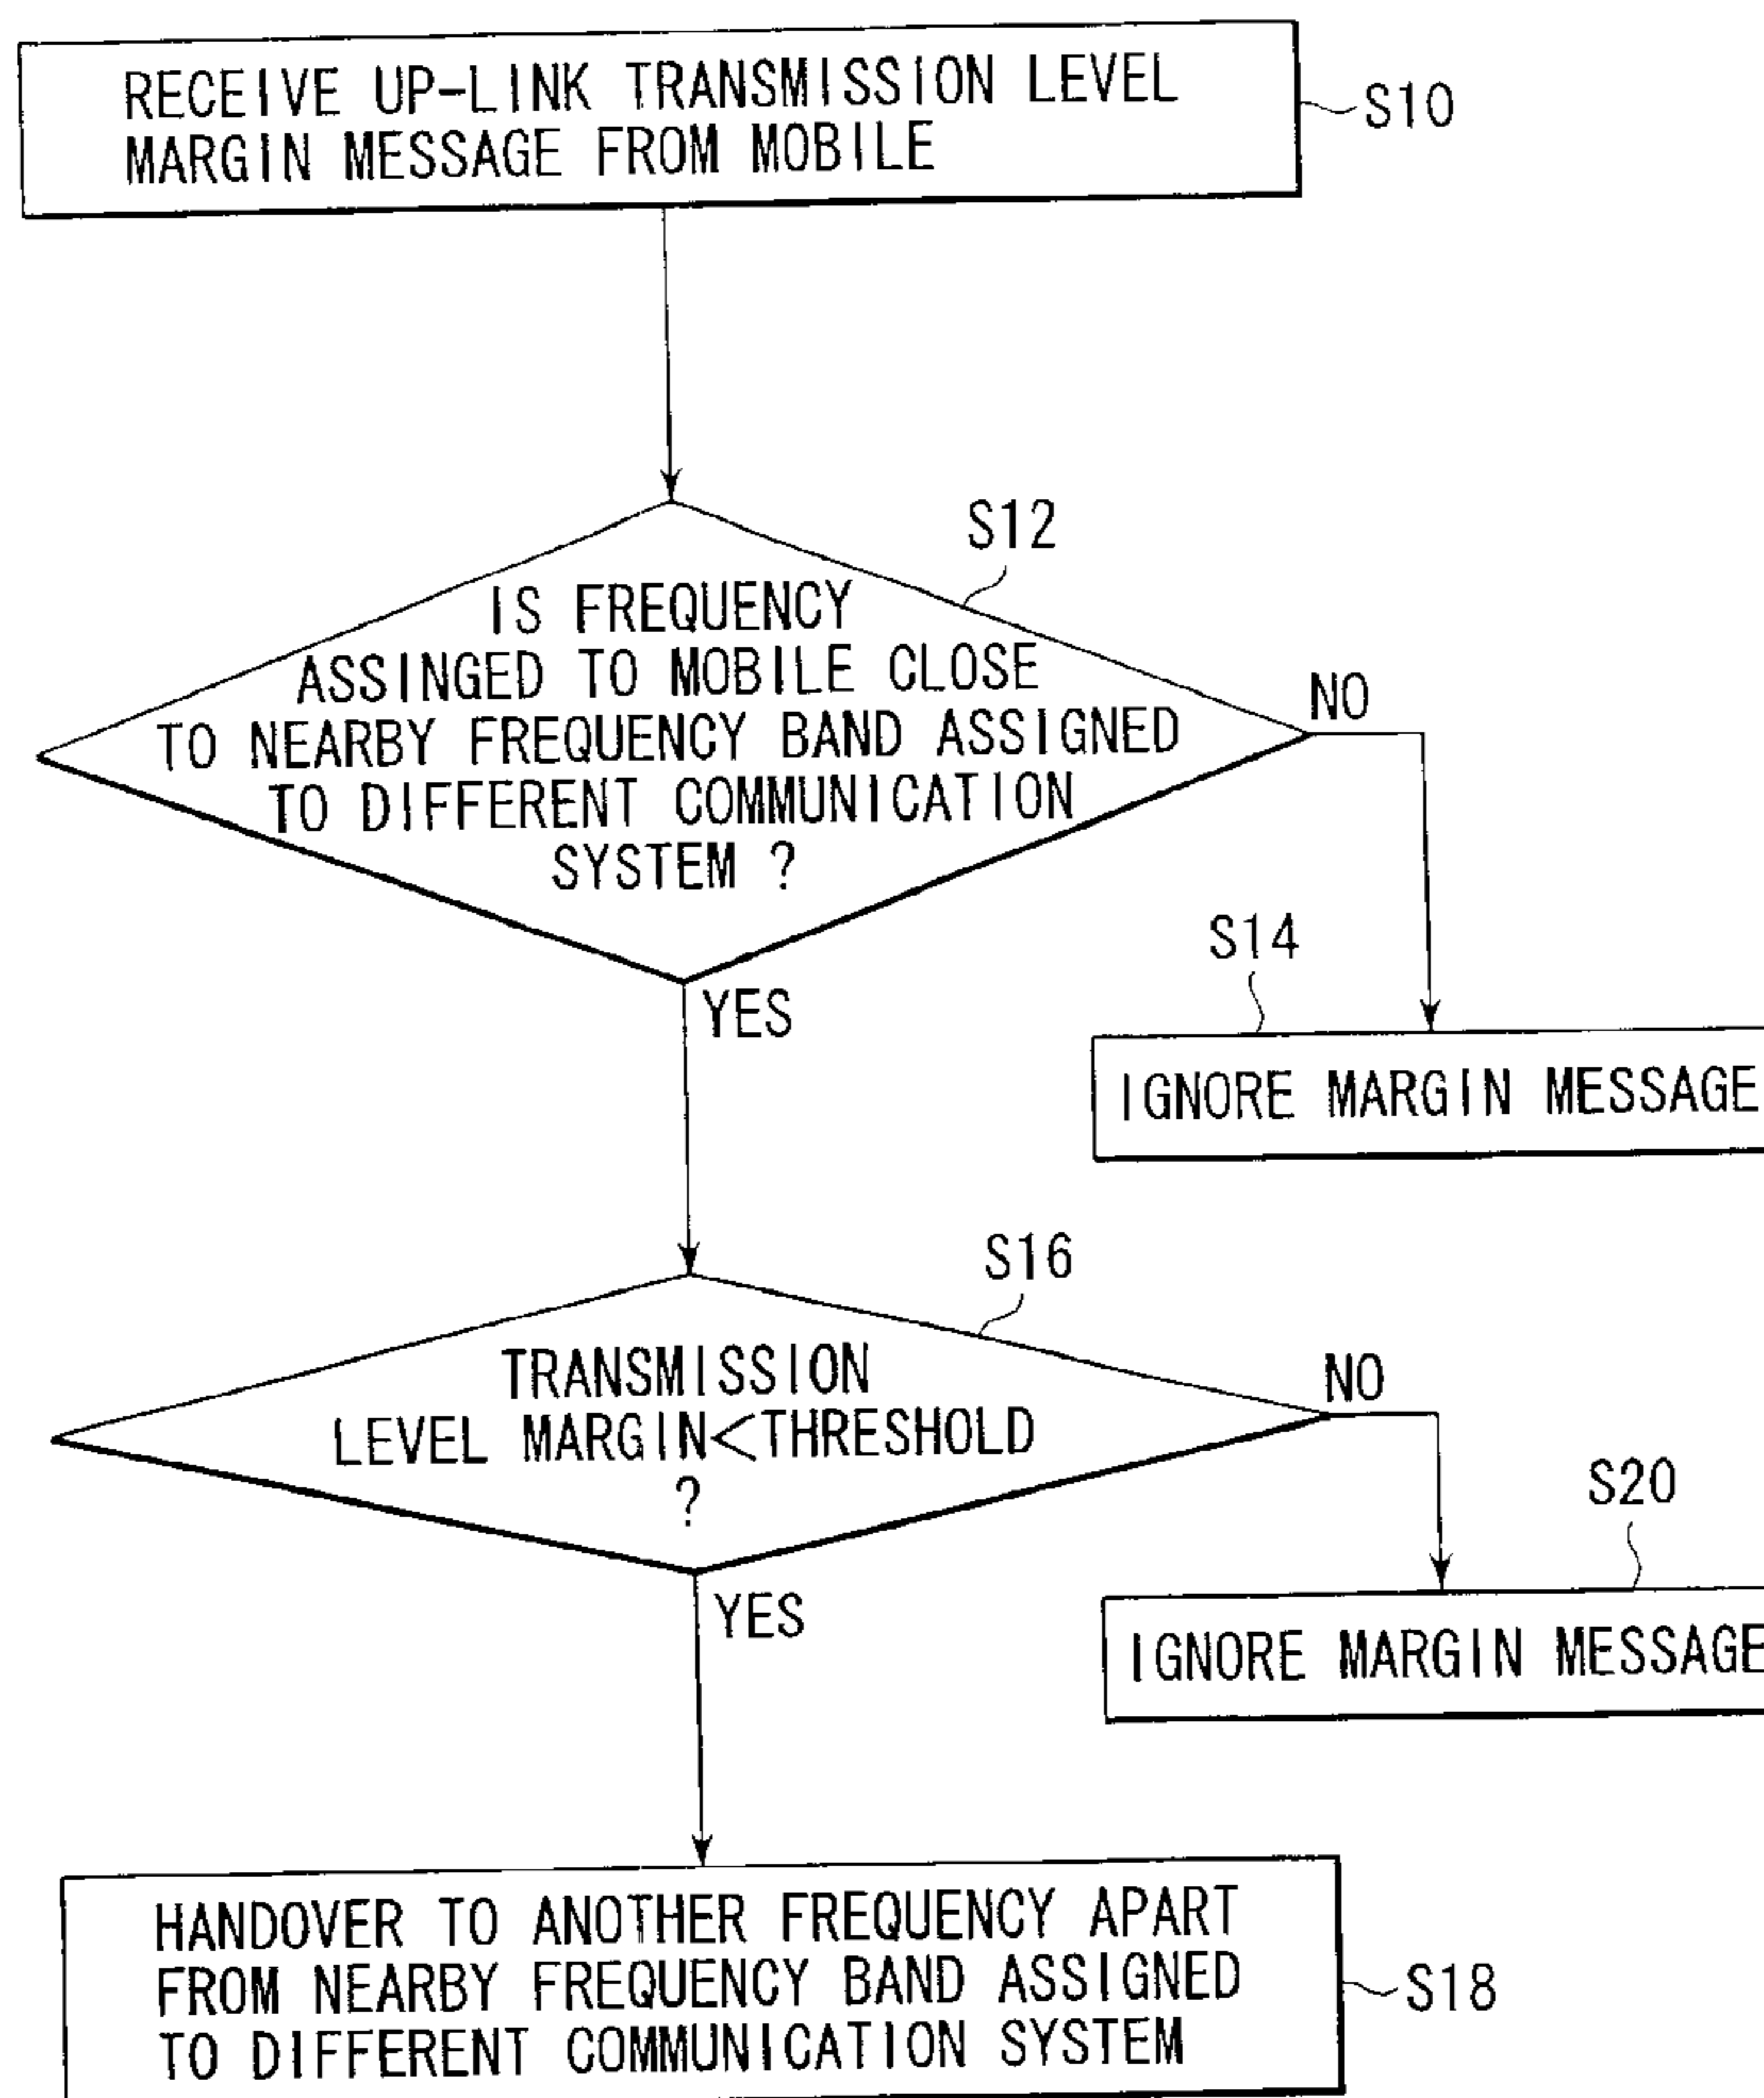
RECEIVE UP-LINK TRANSMISSION LEVEL MARGIN MESSAGE FROM MOBILE

S10

S12

IS FREQUENCY ASSINGED TO MOBILE CLOSE TO NEARBY FREQUENCY BAND ASSIGNED TO DIFFERENT COMMUNICATION SYSTEM ?

NO

S14

YES

IGNORE MARGIN MESSAGE

S16

TRANSMISSION LEVEL MARGIN<THRESHOLD ?

NO

S20

YES

IGNORE MARGIN MESSAGE

HANDOVER TO ANOTHER FREQUENCY APART FROM NEARBY FREQUENCY BAND ASSIGNED TO DIFFERENT COMMUNICATION SYSTEM

S18